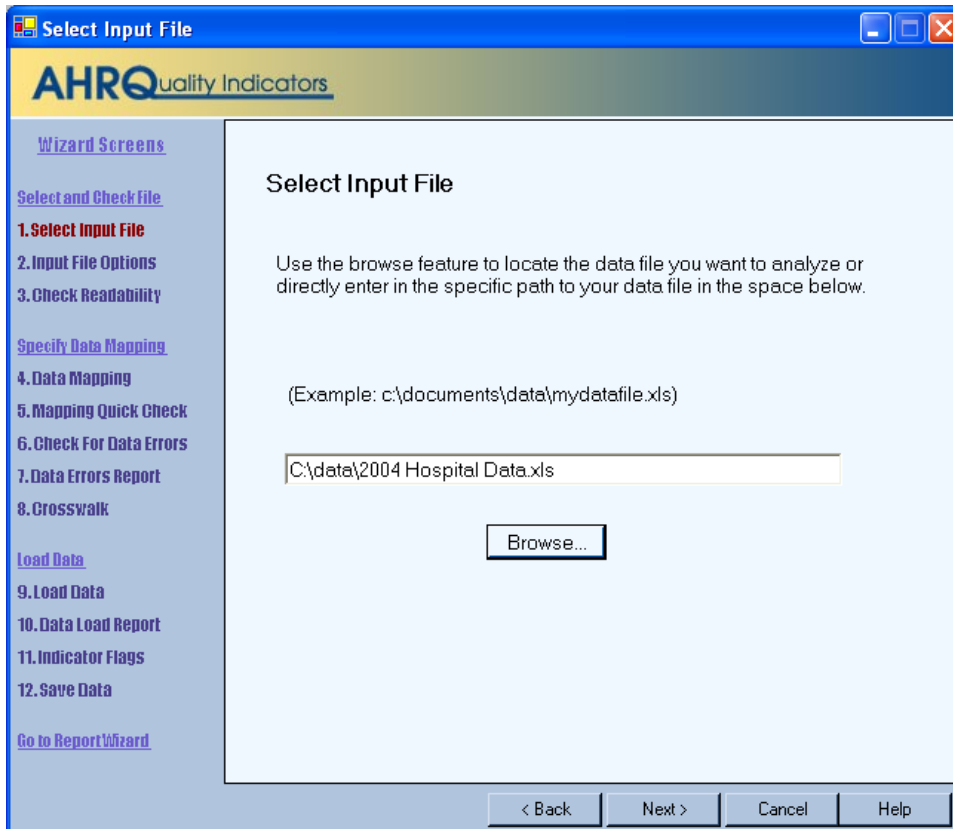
Select Input File

AHRQuality Indicators

Wizard Screens

Select and Check File
1. Select Input File
2. Input File Options
3. Check Readability

Specify Data Mapping
4. Data Mapping
5. Mapping Quick Check
6. Check For Data Errors
7. Data Errors Report
8. Crosswalk

Load Data
9. Load Data
10. Data Load Report
11. Indicator Flags
12. Save Data

Go to Report Wizard

Select Input File

Use the browse feature to locate the data file you want to analyze or directly enter in the specific path to your data file in the space below.

(Example: c:\documents\data\mydatafile.xls)

C:\data\2004 Hospital Data.xls

Browse...

< Back
Next >
Cancel
Help